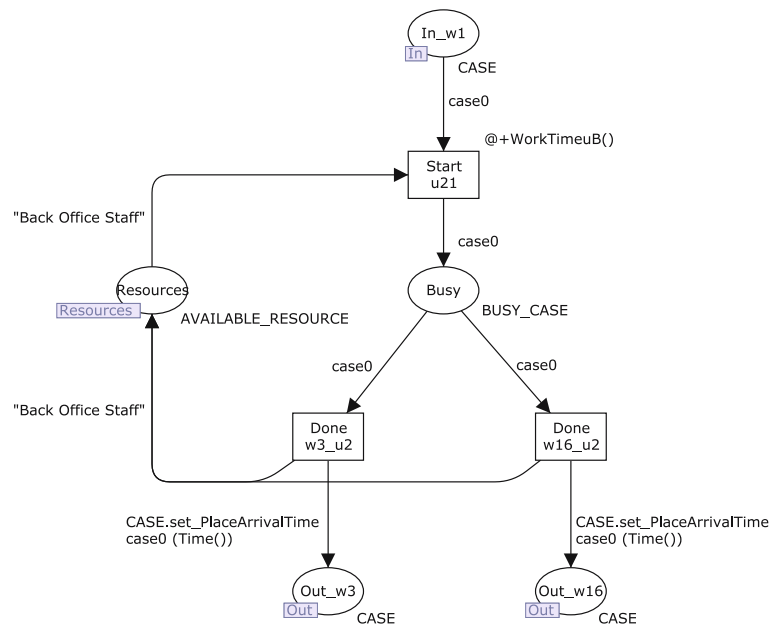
In_w1
In
CASE
case0
@+WorkTimeuB()
Start
u21
"Back Office Staff"
case0
Resources
Resources
AVAILABLE_RESOURCE
Busy
BUSY_CASE
case0
case0
"Back Office Staff"
Done
w3_u2
Done
w16_u2
CASE.set_PlaceArrivalTime
case0 (Time())
CASE.set_PlaceArrivalTime
case0 (Time())
Out_w3
Out
CASE
Out_w16
Out
CASE